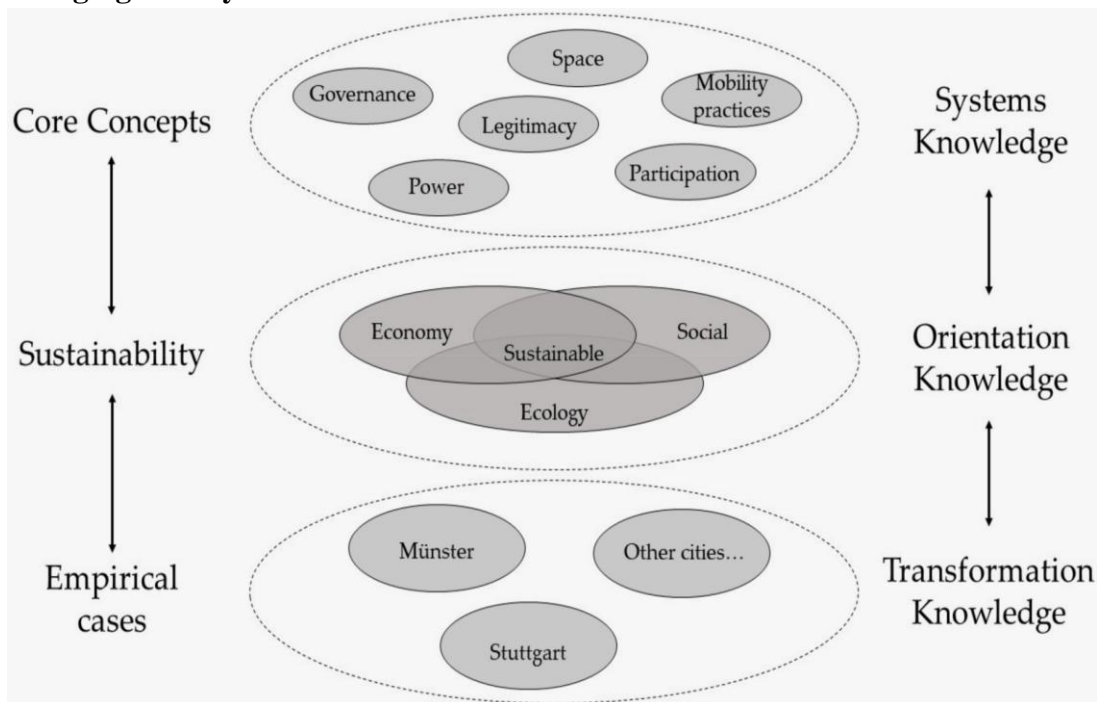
Core Concepts

Governance

Space

Mobility practices

Legitimacy

Power

Participation

Systems Knowledge

Sustainability

Economy

Sustainable

Social

Ecology

Orientation Knowledge

Empirical cases

Münster

Other cities…

Stuttgart

Transformation Knowledge